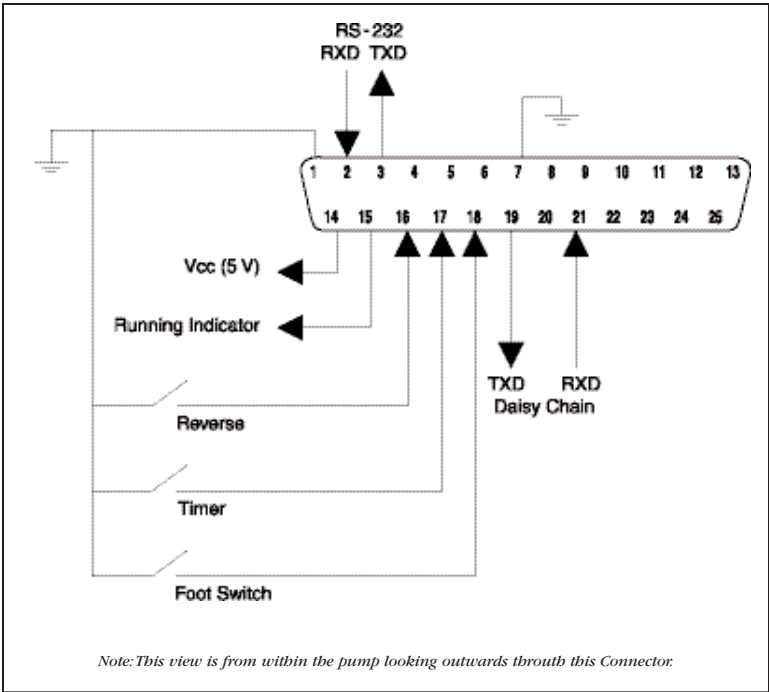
RS-232
RXD TXD

1 2 3 4 5 6 7 8 9 10 11 12 13
14 15 16 17 18 19 20 21 22 23 24 25

Vcc (5 V)

Running Indicator

TXD RXD
Daisy Chain

Reverse

Timer

Foot Switch

Note: This view is from within the pump looking outwards throuth this Connector.